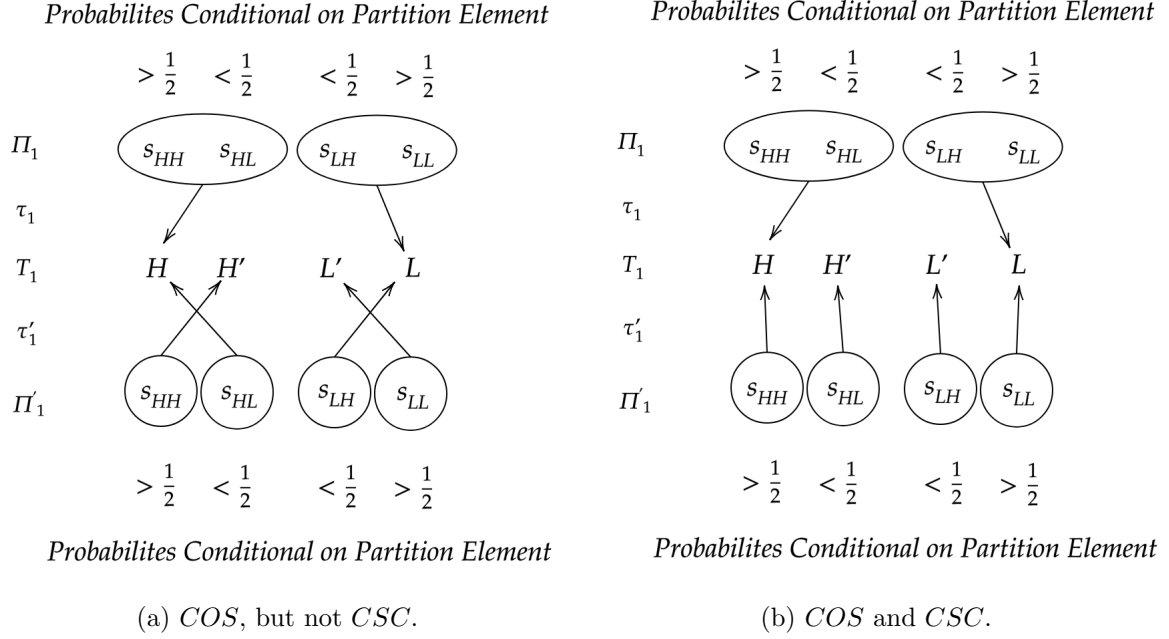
Probabilites Conditional on Partition Element

$> \frac{1}{2}$ $< \frac{1}{2}$ $< \frac{1}{2}$ $> \frac{1}{2}$

$\Pi_1$ $s_{HH}$ $s_{HL}$ $s_{LH}$ $s_{LL}$

$\tau_1$

$T_1$ $H$ $H'$ $L'$ $L$

$\tau_1'$

$\Pi_1'$ $s_{HH}$ $s_{HL}$ $s_{LH}$ $s_{LL}$

$> \frac{1}{2}$ $< \frac{1}{2}$ $< \frac{1}{2}$ $> \frac{1}{2}$

Probabilites Conditional on Partition Element

(a) $COS$, but not $CSC$.

Probabilites Conditional on Partition Element

$> \frac{1}{2}$ $< \frac{1}{2}$ $< \frac{1}{2}$ $> \frac{1}{2}$

$\Pi_1$ $s_{HH}$ $s_{HL}$ $s_{LH}$ $s_{LL}$

$\tau_1$

$T_1$ $H$ $H'$ $L'$ $L$

$\tau_1'$

$\Pi_1'$ $s_{HH}$ $s_{HL}$ $s_{LH}$ $s_{LL}$

$> \frac{1}{2}$ $< \frac{1}{2}$ $< \frac{1}{2}$ $> \frac{1}{2}$

Probabilites Conditional on Partition Element

(b) $COS$ and $CSC$.